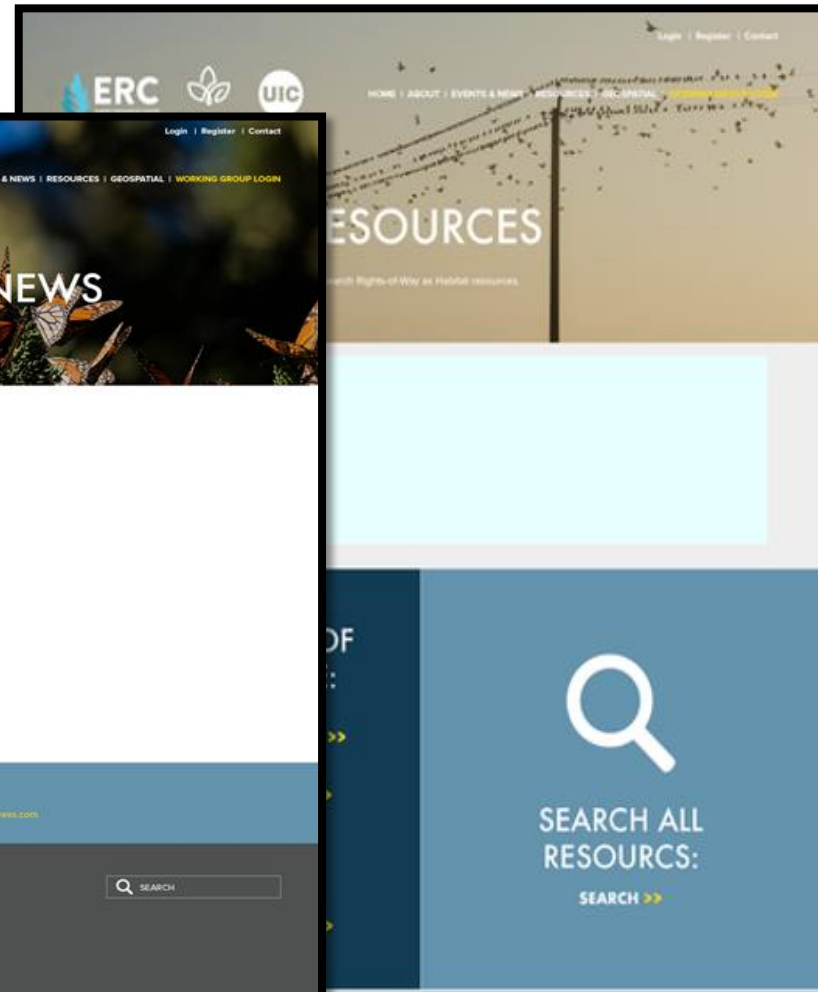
Login | Register | Contact

ERC

UIC

HOME | ABOUT | EVENTS & NEWS | RESOURCES | GEOSPATIAL | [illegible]

ESOURCES

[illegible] Rights-of-Way as Habitat resources

Login | Register | Contact

& NEWS | RESOURCES | GEOSPATIAL | WORKING GROUP LOGIN

NEWS

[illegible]ess.com

SEARCH

OF
:

>>

SEARCH ALL RESOURCS:

SEARCH >>